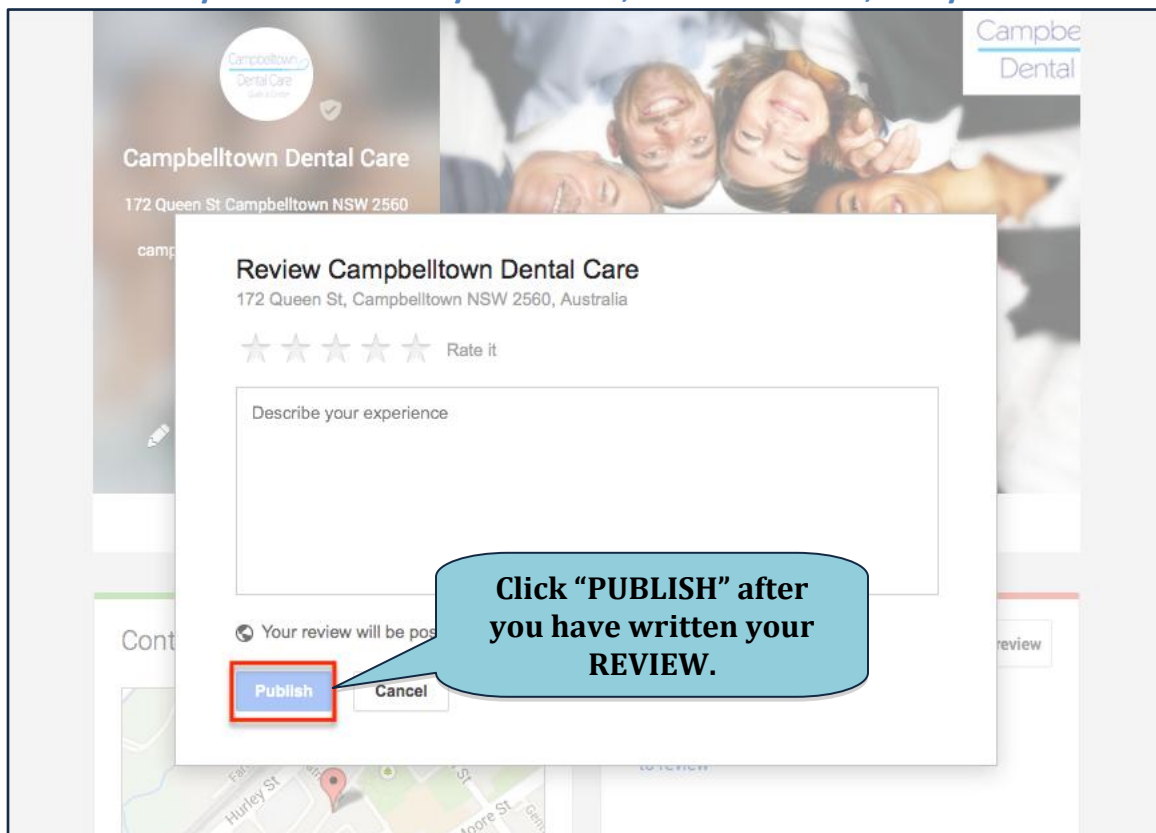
Campbelltown Dental Care

Campbelltown Dental Care

172 Queen St Campbelltown NSW 2560

camp

Campbe
Dental

Review Campbelltown Dental Care
172 Queen St, Campbelltown NSW 2560, Australia

Rate it

Describe your experience

Your review will be pos

Publish Cancel

Click "PUBLISH" after you have written your REVIEW.

Cont

review

Hurley St

Moore St